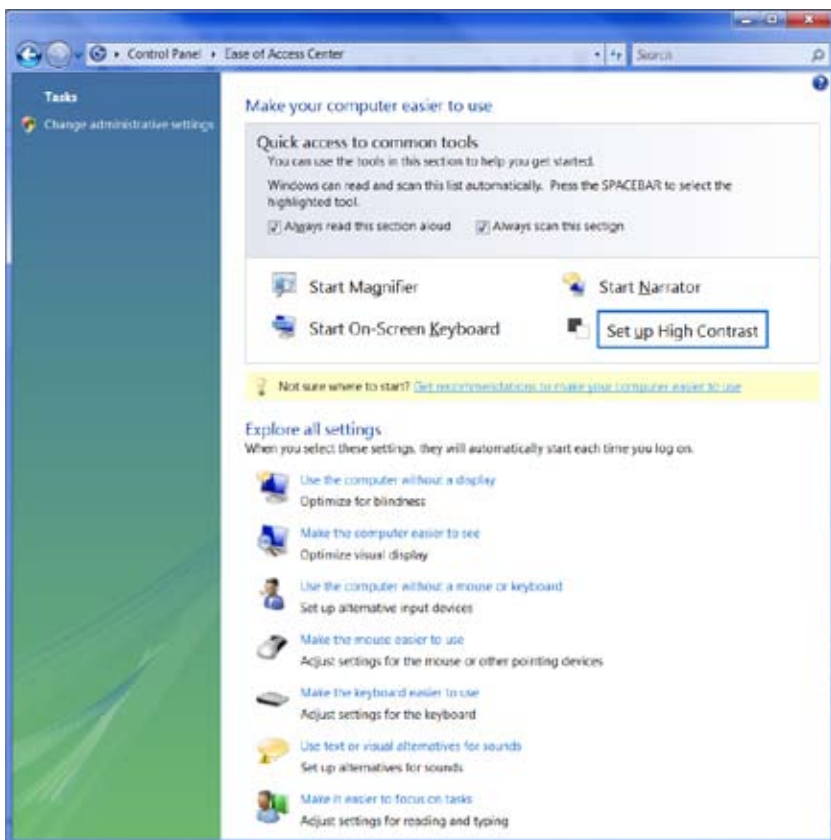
Control Panel ▸ Ease of Access Center

Search

Tasks

Change administrative settings

Make your computer easier to use

Quick access to common tools

You can use the tools in this section to help you get started.

Windows can read and scan this list automatically. Press the SPACEBAR to select the highlighted tool.

Always read this section aloud

Always scan this section

Start Magnifier

Start Narrator

Start On-Screen Keyboard

Set up High Contrast

Not sure where to start? Get recommendations to make your computer easier to use

Explore all settings

When you select these settings, they will automatically start each time you log on.

Use the computer without a display

Optimize for blindness

Make the computer easier to see

Optimize visual display

Use the computer without a mouse or keyboard

Set up alternative input devices

Make the mouse easier to use

Adjust settings for the mouse or other pointing devices

Make the keyboard easier to use

Adjust settings for the keyboard

Use text or visual alternatives for sounds

Set up alternatives for sounds

Make it easier to focus on tasks

Adjust settings for reading and typing